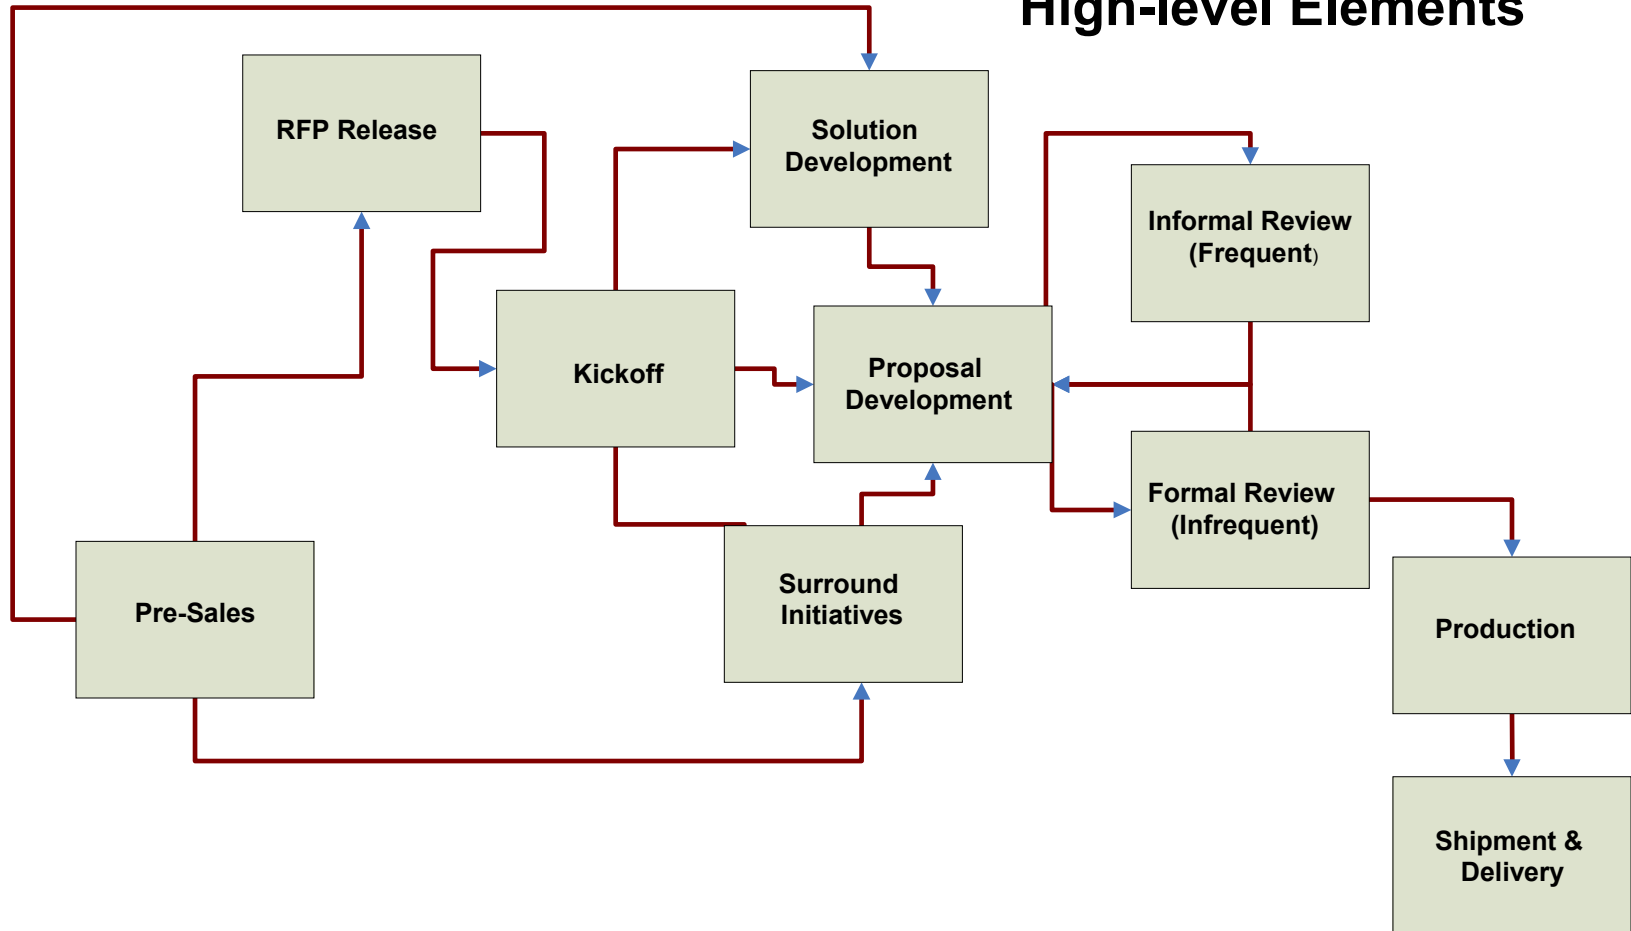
High-level Elements

RFP Release

Solution Development

Informal Review (Frequent)

Kickoff

Proposal Development

Formal Review (Infrequent)

Surround Initiatives

Pre-Sales

Production

Shipment & Delivery